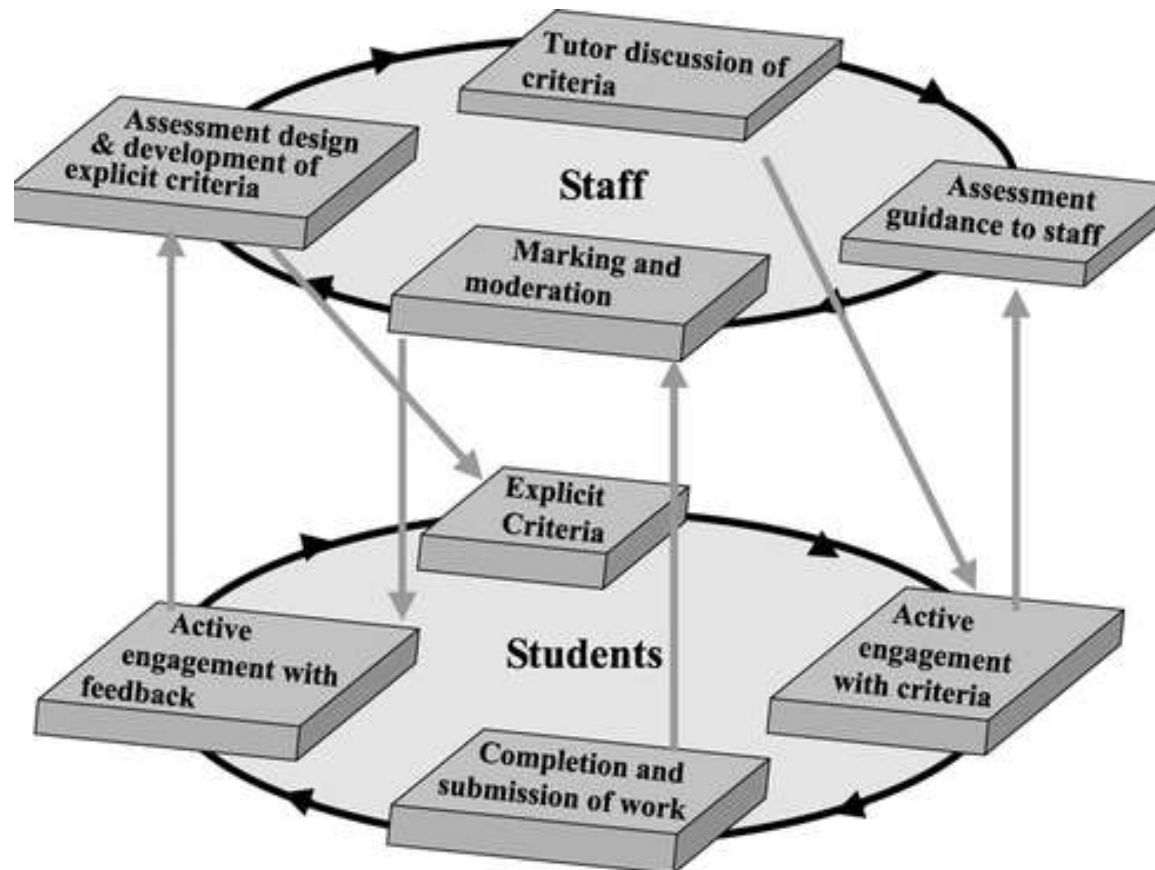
Tutor discussion of criteria

Assessment design & development of explicit criteria

Staff

Assessment guidance to staff

Marking and moderation

Explicit Criteria

Active engagement with feedback

Students

Active engagement with criteria

Completion and submission of work